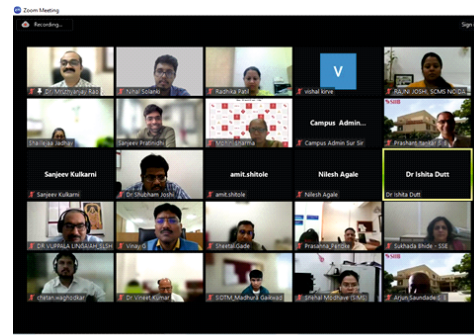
Zoom Meeting

Recording...

Dr. Mrutyunjay Rao
Tuhal Solanki
Radhika Patil
V
vishal kirve
RAJNI JOSHI, SCMS NOIDA
Shalikaa Jadhav
Sanjeev Pratinidhi
Vaishali Sharma
Campus Admin...
Campus Admin Sur Sir
SIBM
Prasham Sankar
Sanjeev Kulkarni
Sanjeev Kulkarni
Dr Shubham Joshi
amit.shitole
amit.shitole
Nilesh Agale
Nilesh Agale
Dr Ishita Dutt
Dr Ishita Dutt
DR VUPPALA LINGAIAH, SLSH
Vinay G
Sheetal Gade
Prasanna_Pande
Sukhada Bhide - SIBM
SIBM
chetan.waghodkar
Dr Vineet Kumar
SIDTM_Madhura Gaikwad
Snehal Madhave (SIMS)
Arjun Saundade